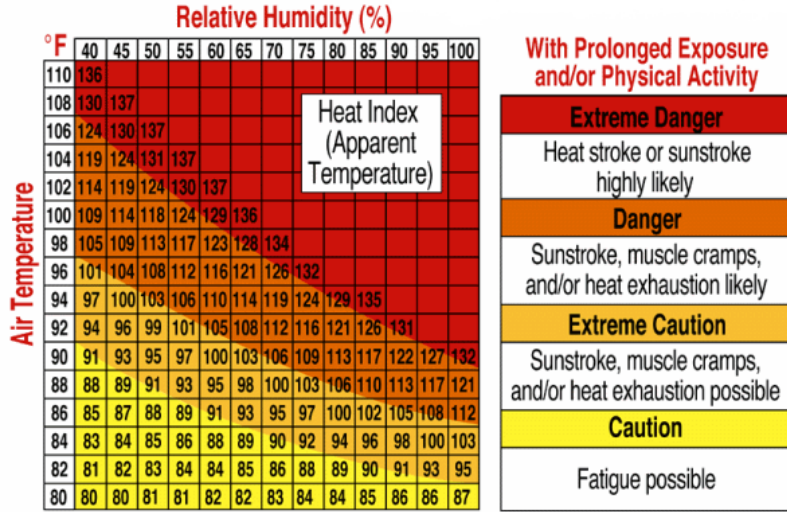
Relative Humidity (%)

Air Temperature

| °F | 40 | 45 | 50 | 55 | 60 | 65 | 70 | 75 | 80 | 85 | 90 | 95 | 100 |
|---|---|---|---|---|---|---|---|---|---|---|---|---|---|
| 110 | 136 | | | | | | | | | | | | |
| 108 | 130 | 137 | | | | | | | | | | | |
| 106 | 124 | 130 | 137 | | | | | | | | | | |
| 104 | 119 | 124 | 131 | 137 | | | | | | | | | |
| 102 | 114 | 119 | 124 | 130 | 137 | | | | | | | | |
| 100 | 109 | 114 | 118 | 124 | 129 | 136 | | | | | | | |
| 98 | 105 | 109 | 113 | 117 | 123 | 128 | 134 | | | | | | |
| 96 | 101 | 104 | 108 | 112 | 116 | 121 | 126 | 132 | | | | | |
| 94 | 97 | 100 | 103 | 106 | 110 | 114 | 119 | 124 | 129 | 135 | | | |
| 92 | 94 | 96 | 99 | 101 | 105 | 108 | 112 | 116 | 121 | 126 | 131 | | |
| 90 | 91 | 93 | 95 | 97 | 100 | 103 | 106 | 109 | 113 | 117 | 122 | 127 | 132 |
| 88 | 88 | 89 | 91 | 93 | 95 | 98 | 100 | 103 | 106 | 110 | 113 | 117 | 121 |
| 86 | 85 | 87 | 88 | 89 | 91 | 93 | 95 | 97 | 100 | 102 | 105 | 108 | 112 |
| 84 | 83 | 84 | 85 | 86 | 88 | 89 | 90 | 92 | 94 | 96 | 98 | 100 | 103 |
| 82 | 81 | 82 | 83 | 84 | 84 | 85 | 86 | 88 | 89 | 90 | 91 | 93 | 95 |
| 80 | 80 | 80 | 81 | 81 | 82 | 82 | 83 | 84 | 84 | 85 | 86 | 86 | 87 |

Heat Index (Apparent Temperature)

With Prolonged Exposure and/or Physical Activity

Extreme Danger
Heat stroke or sunstroke highly likely

Danger
Sunstroke, muscle cramps, and/or heat exhaustion likely

Extreme Caution
Sunstroke, muscle cramps, and/or heat exhaustion possible

Caution
Fatigue possible